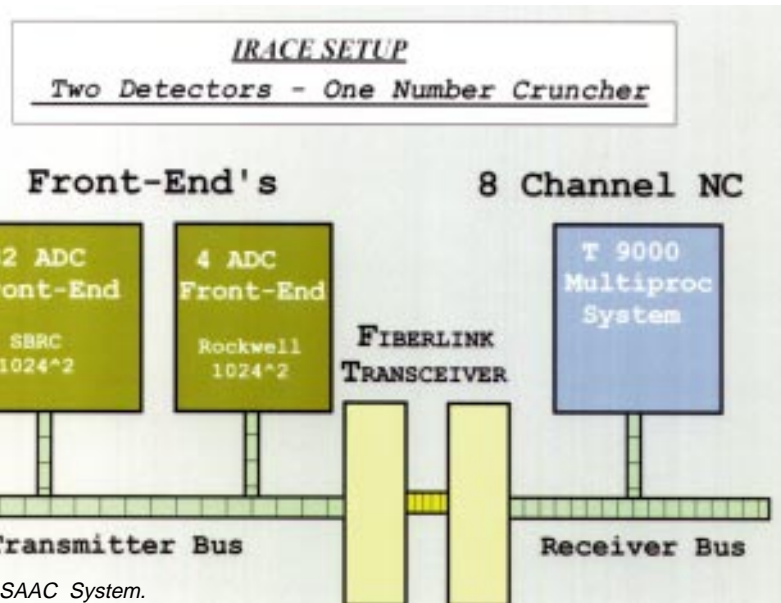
IRACE SETUP
Two Detectors - One Number Cruncher

Front-End's

8 Channel NC

2 ADC
ront-End
SBRC
1024^2

4 ADC
Front-End
Rockwell
1024^2

FIBERLINK
TRANSCEIVER

T 9000
Multiproc
System

ransmitter Bus

Receiver Bus

SAAC System.